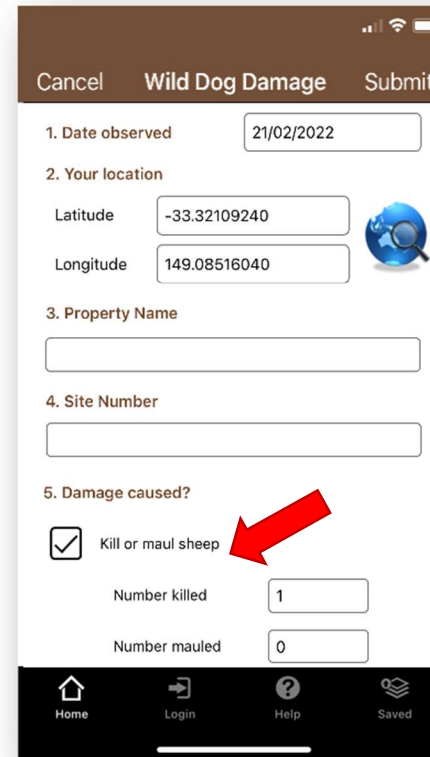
Cancel Wild Dog Damage Submit

1. Date observed 21/02/2022

2. Your location

Latitude -33.32109240

Longitude 149.08516040

3. Property Name

4. Site Number

5. Damage caused?

Kill or maul sheep

Number killed 1

Number mauled 0

Home Login Help Saved